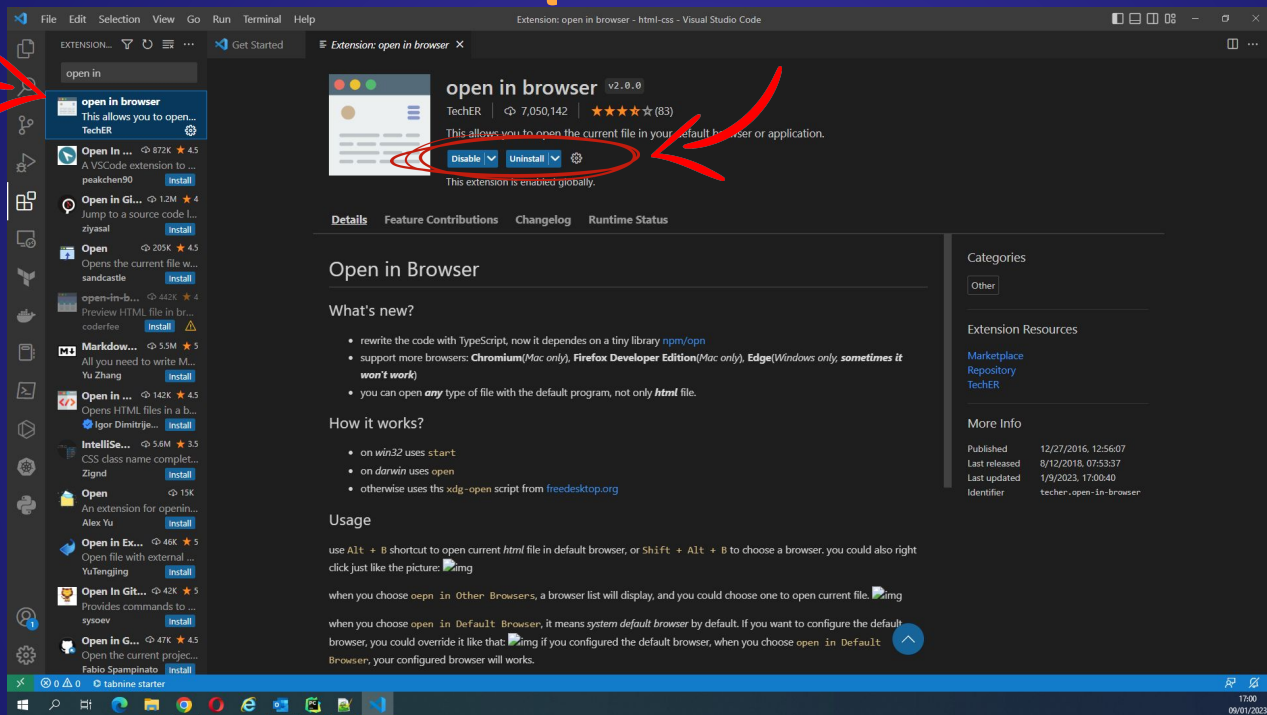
File Edit Selection View Go Run Terminal Help
Extension: open in browser - html-css - Visual Studio Code

EXTENSION...

open in

open in browser
This allows you to open...
TechER

Open In ... 872K ★ 4.5
A VSCode extension to ...
peakchen90 Install

Open in Gi... 1.2M ★ 4
Jump to a source code l...
ziyasal Install

Open 205K ★ 4.5
Opens the current file w...
sandcastle Install

open-in-b... 442K ★ 4
Preview HTML file in br...
coderfee Install

Markdow... 5.5M ★ 5
All you need to write M...
Yu Zhang Install

Open in ... 142K ★ 4.5
Opens HTML files in a b...
Igor Dimitrije... Install

IntelliSe... 5.6M ★ 3.5
CSS class name complet...
Zignd Install

Open 15K
An extension for openin...
Alex Yu Install

Open in Ex... 46K ★ 5
Open file with external ...
YuTengjing Install

Open In Git... 42K ★ 5
Provides commands to ...
sysoev Install

Open in G... 47K ★ 4.5
Open the current projec...
Fabio Spampinato Install

Get Started
Extension: open in browser ×

open in browser v2.0.0
TechER | 7,050,142 | ★★★★☆ (83)
This allows you to open the current file in your default browser or application.
Disable Uninstall
This extension is enabled globally.

Details Feature Contributions Changelog Runtime Status

Open in Browser

What's new?

• rewrite the code with TypeScript, now it dependes on a tiny library npm/opn
• support more browsers: Chromium(Mac only), Firefox Developer Edition(Mac only), Edge(Windows only, sometimes it won't work)
• you can open any type of file with the default program, not only html file.

How it works?

• on win32 uses start
• on darwin uses open
• otherwise uses ths xdg-open script from freedesktop.org

Usage

use Alt + B shortcut to open current html file in default browser, or Shift + Alt + B to choose a browser. you could also right click just like the picture: img

when you choose oepn in Other Browsers, a browser list will display, and you could choose one to open current file. img

when you choose open in Default Browser, it means system default browser by default. If you want to configure the default browser, you could override it like that: img if you configured the default browser, when you choose open in Default Browser, your configured browser will works.

Categories
Other

Extension Resources
Marketplace
Repository
TechER

More Info
Published 12/27/2016, 12:56:07
Last released 8/12/2018, 07:53:37
Last updated 1/9/2023, 17:00:40
Identifier techer.open-in-browser

⊗ 0 ⚠ 0 tabnine starter

17:00
09/01/2023